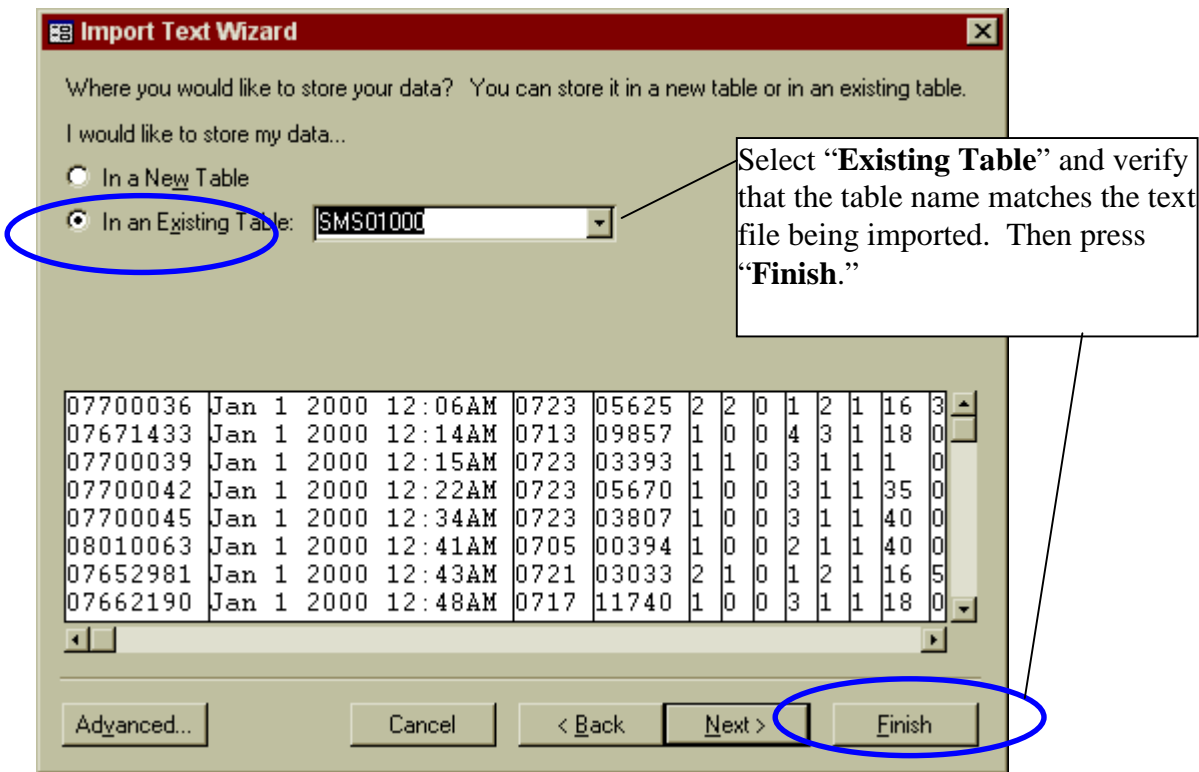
Import Text Wizard

Where you would like to store your data? You can store it in a new table or in an existing table.

I would like to store my data...

In a New Table

In an Existing Table: SMS01000

Select "**Existing Table**" and verify that the table name matches the text file being imported. Then press "**Finish**."

| | | | | | | | | | | | | | |
|---|---|---|---|---|---|---|---|---|---|---|---|---|---|
| 07700036 | Jan 1 2000 12:06AM | 0723 | 05625 | 2 | 2 | 0 | 1 | 2 | 1 | 16 | 3 |
| 07671433 | Jan 1 2000 12:14AM | 0713 | 09857 | 1 | 0 | 0 | 4 | 3 | 1 | 18 | 0 |
| 07700039 | Jan 1 2000 12:15AM | 0723 | 03393 | 1 | 1 | 0 | 3 | 1 | 1 | 1 | 0 |
| 07700042 | Jan 1 2000 12:22AM | 0723 | 05670 | 1 | 0 | 0 | 3 | 1 | 1 | 35 | 0 |
| 07700045 | Jan 1 2000 12:34AM | 0723 | 03807 | 1 | 0 | 0 | 3 | 1 | 1 | 40 | 0 |
| 08010063 | Jan 1 2000 12:41AM | 0705 | 00394 | 1 | 0 | 0 | 2 | 1 | 1 | 40 | 0 |
| 07652981 | Jan 1 2000 12:43AM | 0721 | 03033 | 2 | 1 | 0 | 1 | 2 | 1 | 16 | 5 |
| 07662190 | Jan 1 2000 12:48AM | 0717 | 11740 | 1 | 0 | 0 | 3 | 1 | 1 | 18 | 0 |

Advanced...

Cancel

< Back

Next >

Finish